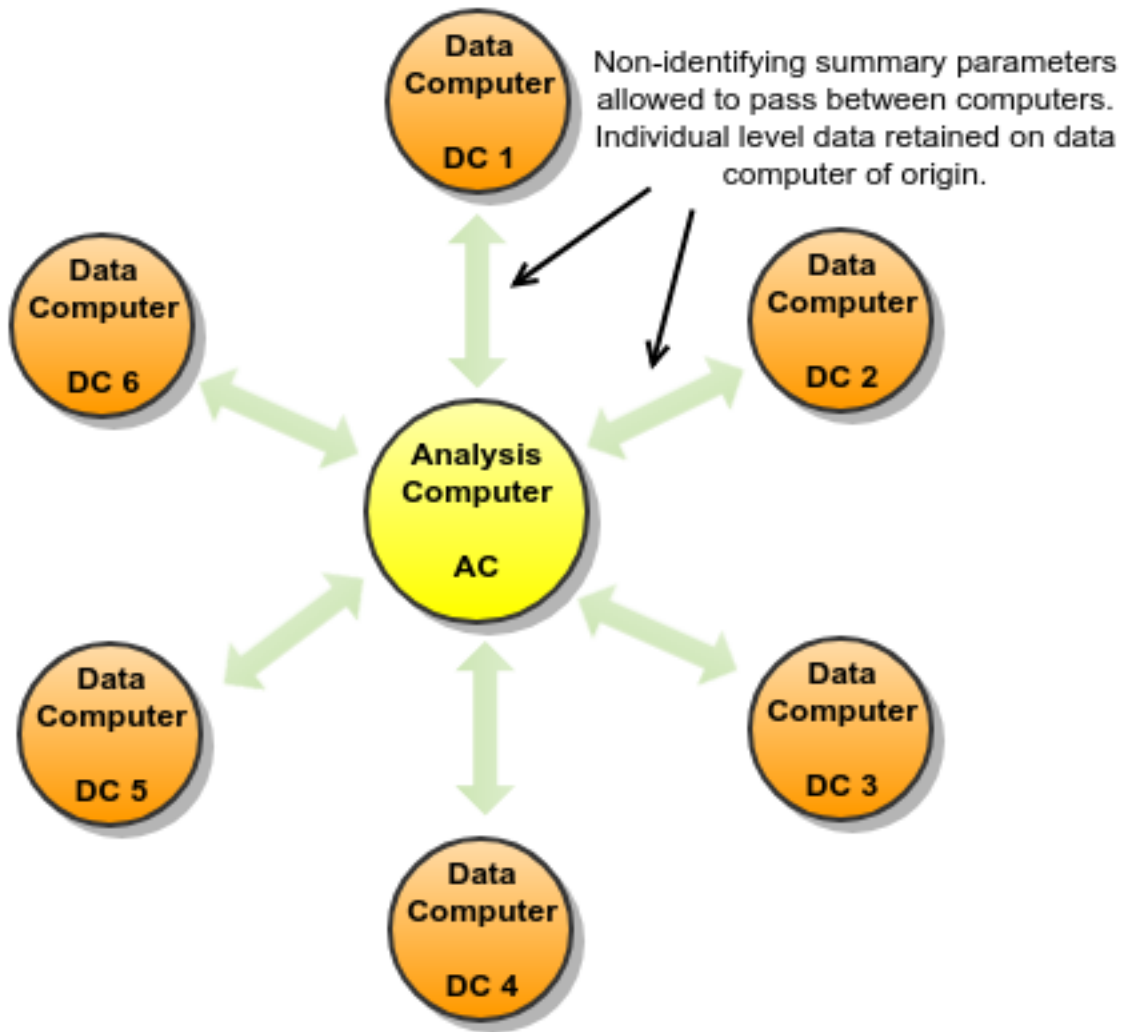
Data Computer
DC 1

Non-identifying summary parameters allowed to pass between computers. Individual level data retained on data computer of origin.

Data Computer
DC 6

Data Computer
DC 2

Analysis Computer
AC

Data Computer
DC 5

Data Computer
DC 3

Data Computer
DC 4